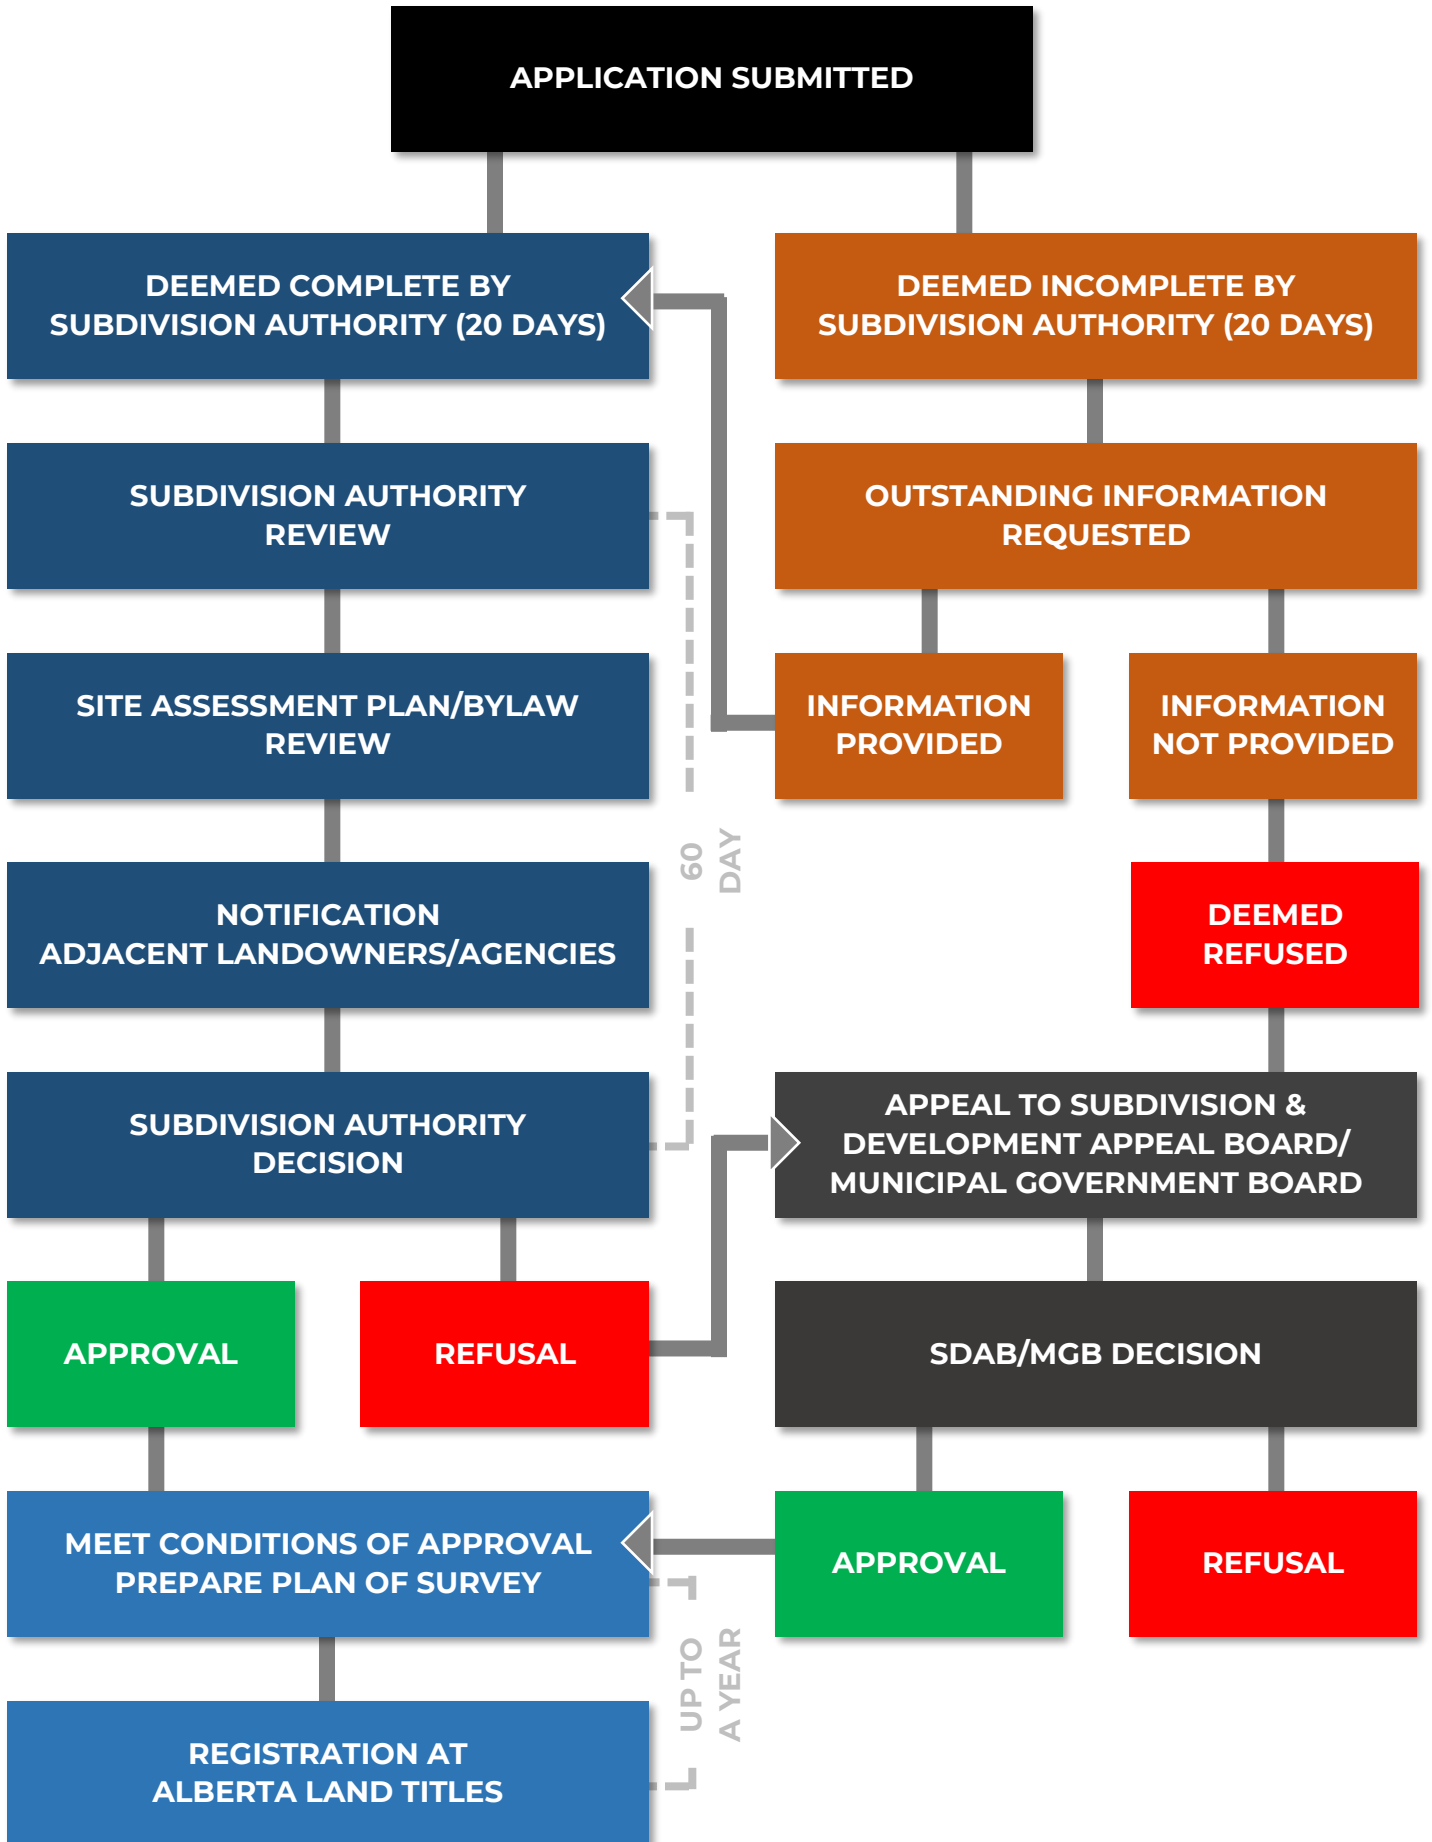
APPLICATION SUBMITTED

DEEMED COMPLETE BY SUBDIVISION AUTHORITY (20 DAYS)

DEEMED INCOMPLETE BY SUBDIVISION AUTHORITY (20 DAYS)

SUBDIVISION AUTHORITY REVIEW

OUTSTANDING INFORMATION REQUESTED

SITE ASSESSMENT PLAN/BYLAW REVIEW

INFORMATION PROVIDED

INFORMATION NOT PROVIDED

60 DAY

NOTIFICATION ADJACENT LANDOWNERS/AGENCIES

DEEMED REFUSED

SUBDIVISION AUTHORITY DECISION

APPEAL TO SUBDIVISION & DEVELOPMENT APPEAL BOARD/ MUNICIPAL GOVERNMENT BOARD

APPROVAL

REFUSAL

SDAB/MGB DECISION

MEET CONDITIONS OF APPROVAL PREPARE PLAN OF SURVEY

APPROVAL

REFUSAL

UP TO A YEAR

REGISTRATION AT ALBERTA LAND TITLES